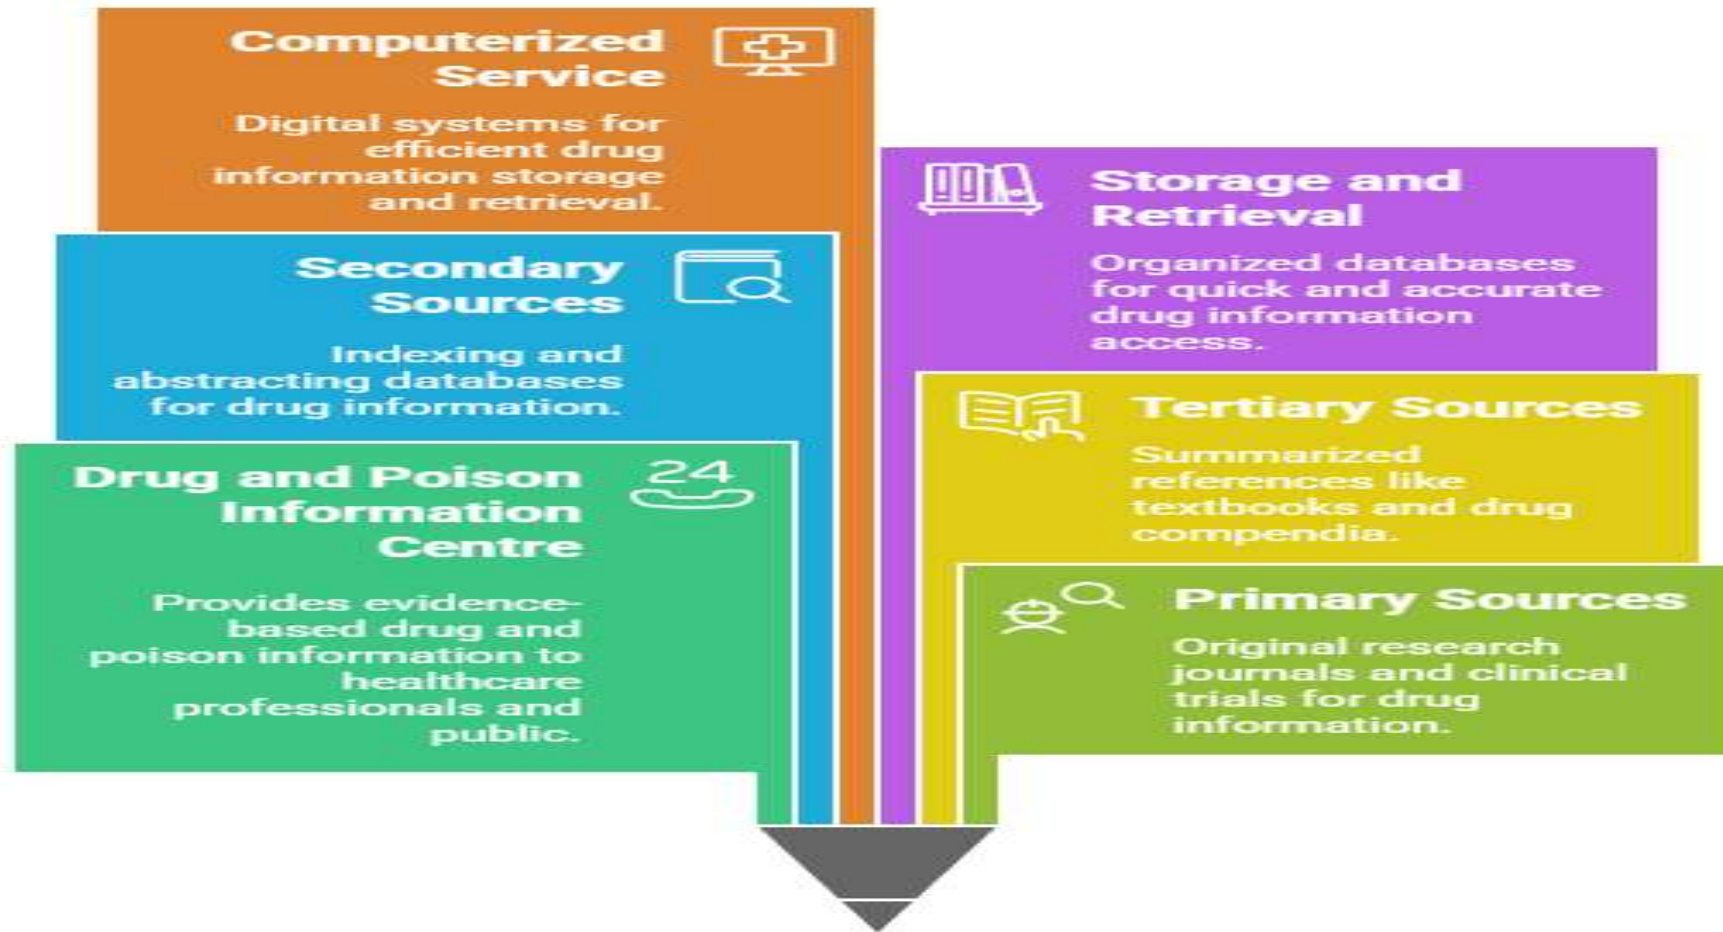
Computerized Service

Digital systems for efficient drug information storage and retrieval.

Secondary Sources

Indexing and abstracting databases for drug information.

Drug and Poison Information Centre

24

Provides evidence-based drug and poison information to healthcare professionals and public.

Storage and Retrieval

Organized databases for quick and accurate drug information access.

Tertiary Sources

Summarized references like textbooks and drug compendia.

Primary Sources

Original research journals and clinical trials for drug information.